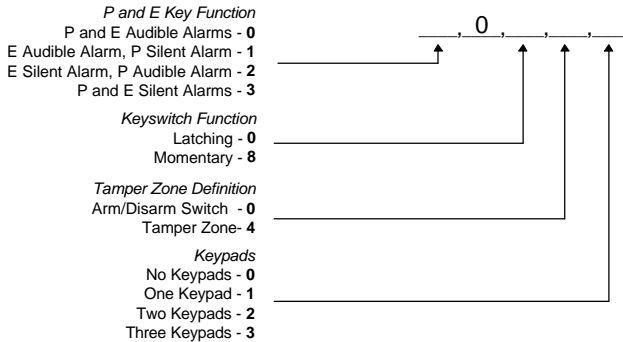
*P and E Key Function*
P and E Audible Alarms - **0**
E Audible Alarm, P Silent Alarm - **1**
E Silent Alarm, P Audible Alarm - **2**
P and E Silent Alarms - **3**

*Keyswitch Function*
Latching - **0**
Momentary - **8**

*Tamper Zone Definition*
Arm/Disarm Switch - **0**
Tamper Zone- **4**

*Keypads*
No Keypads - **0**
One Keypad - **1**
Two Keypads - **2**
Three Keypads - **3**

___, 0 ,___,___,___